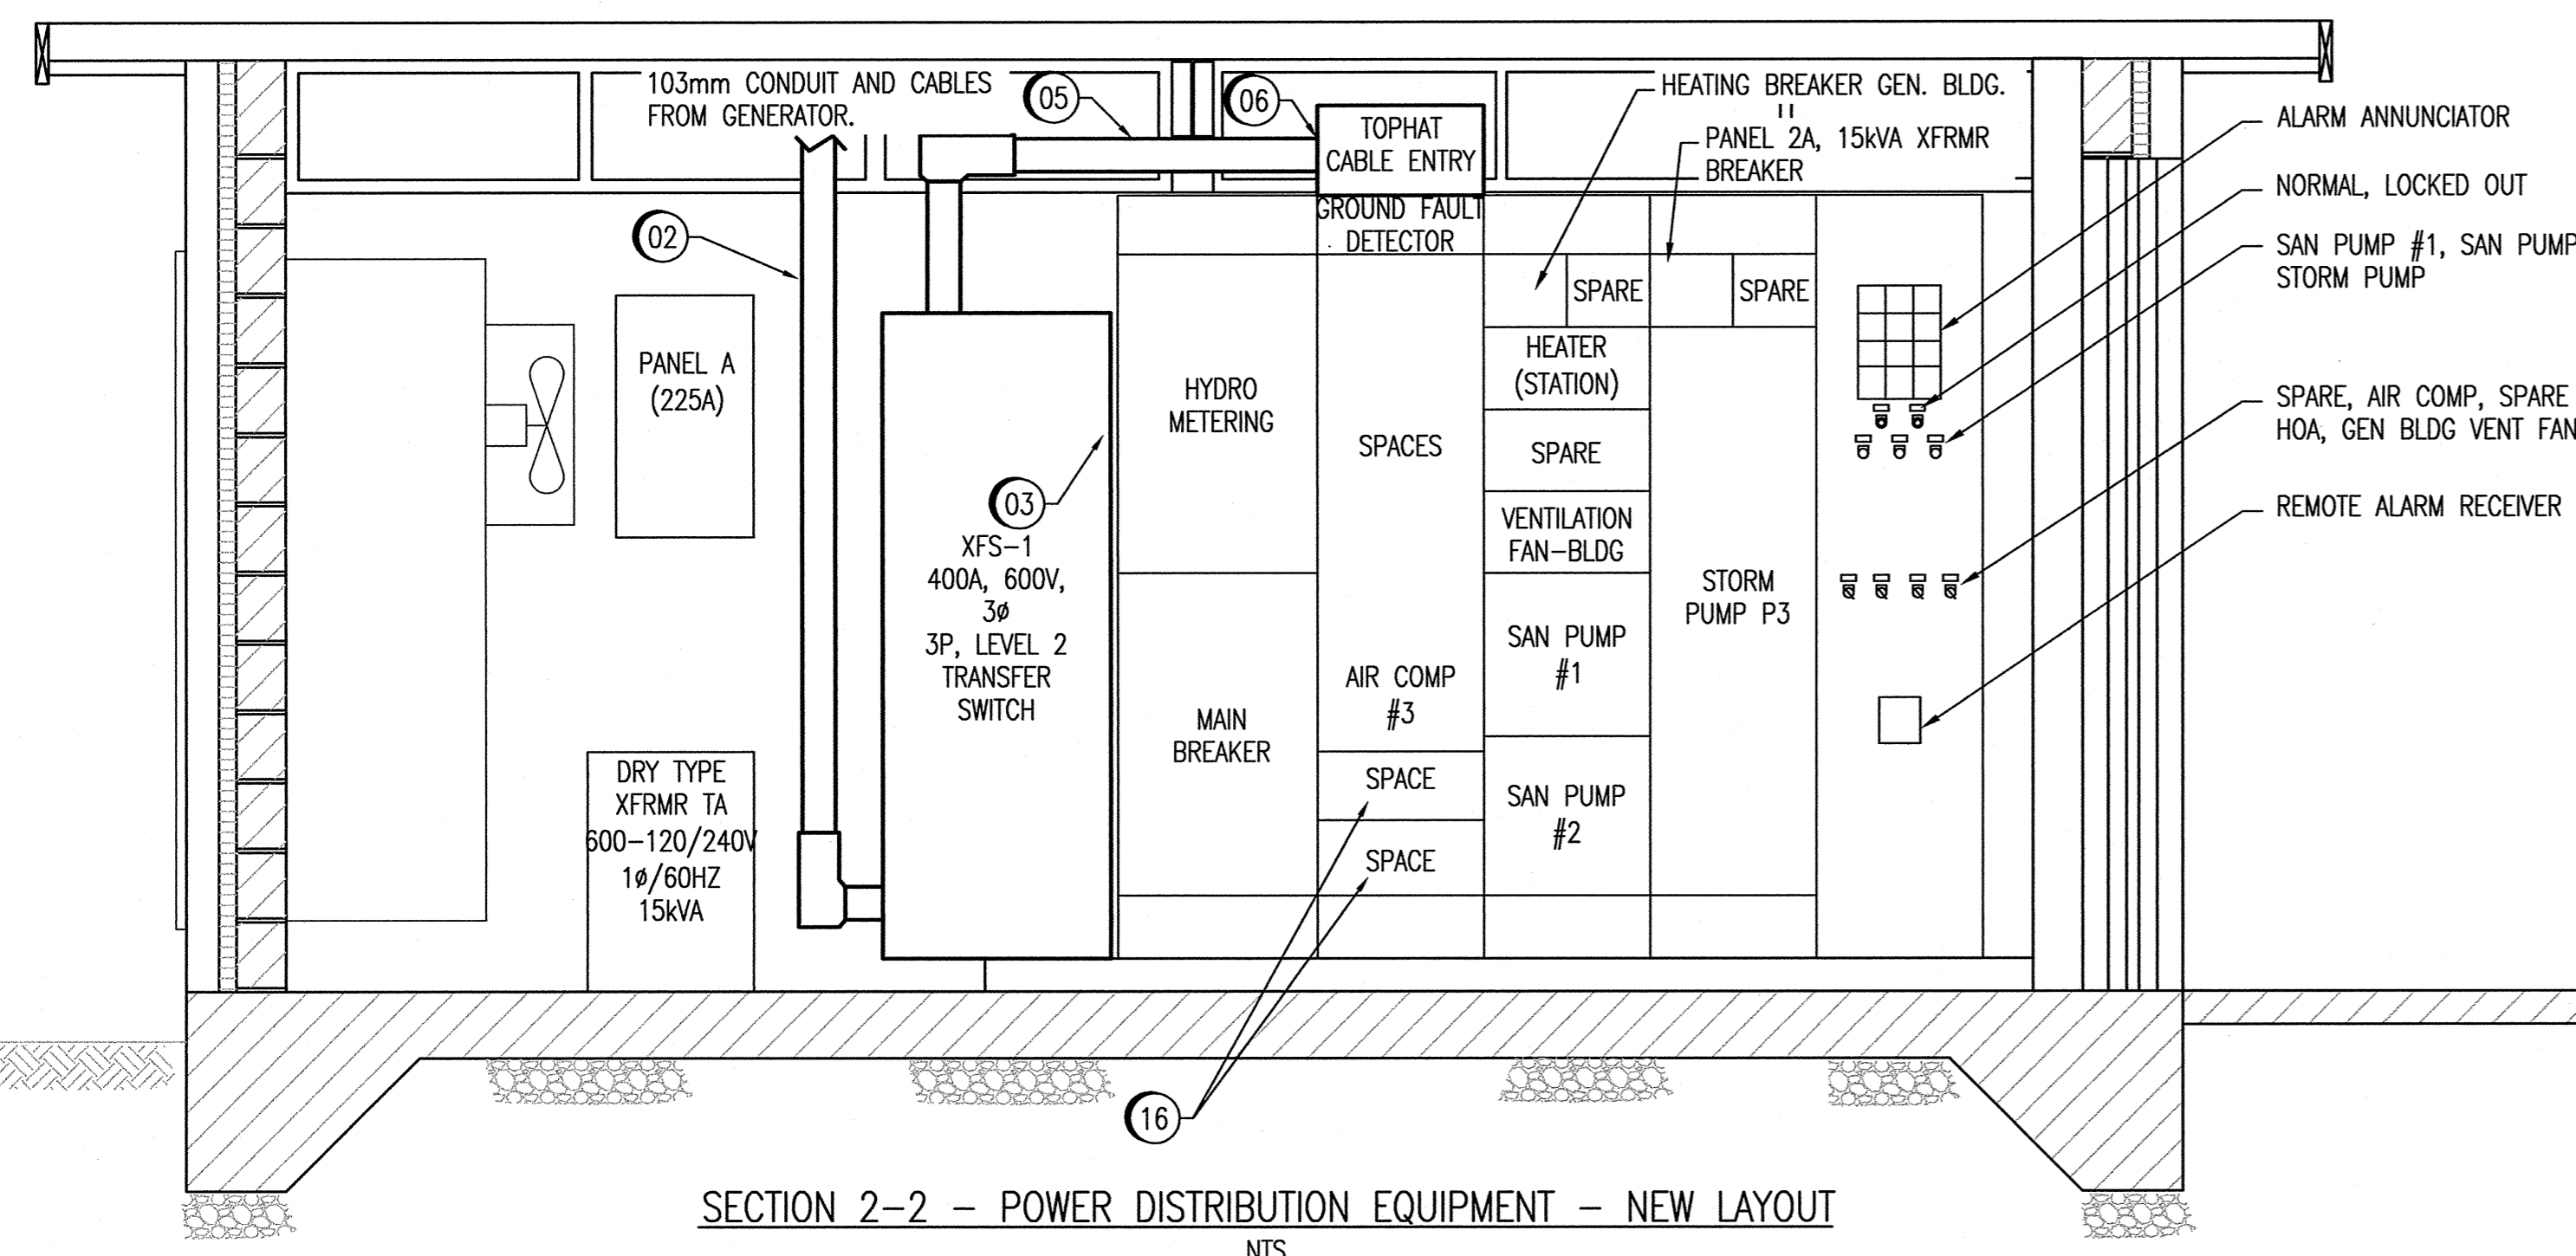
103mm CONDUIT AND CABLES FROM GENERATOR.

05

06

TOPHAT CABLE ENTRY

HEATING BREAKER GEN. BLDG.

PANEL 2A, 15kVA XFRMR BREAKER

ALARM ANNUNCIATOR

NORMAL, LOCKED OUT

SAN PUMP #1, SAN PUMP
STORM PUMP

SPARE, AIR COMP, SPARE
HOA, GEN BLDG VENT FAN

REMOTE ALARM RECEIVER

02

GROUND FAULT DETECTOR

SPARE

SPARE

PANEL A (225A)

HYDRO METERING

SPACES

HEATER (STATION)

SPARE

03

XFS-1
400A, 600V,
3ø
3P, LEVEL 2
TRANSFER
SWITCH

VENTILATION FAN-BLDG

STORM PUMP P3

SAN PUMP #1

AIR COMP #3

MAIN BREAKER

DRY TYPE XFRMR TA 600-120/240V 1ø/60HZ 15kVA

SPACE

SAN PUMP #2

SPACE

16

SECTION 2-2 – POWER DISTRIBUTION EQUIPMENT – NEW LAYOUT

NTS